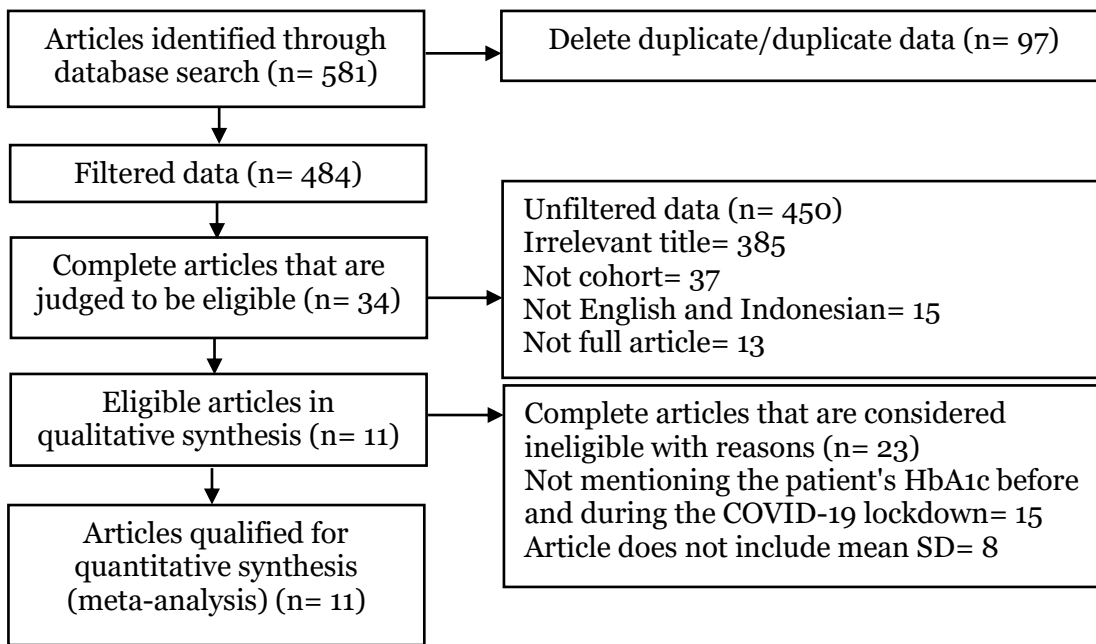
Articles identified through database search (n= 581)

Delete duplicate/duplicate data (n= 97)

Filtered data (n= 484)

Complete articles that are judged to be eligible (n= 34)

Unfiltered data (n= 450)
Irrelevant title= 385
Not cohort= 37
Not English and Indonesian= 15
Not full article= 13

Eligible articles in qualitative synthesis (n= 11)

Complete articles that are considered ineligible with reasons (n= 23)
Not mentioning the patient's HbA1c before and during the COVID-19 lockdown= 15
Article does not include mean SD= 8

Articles qualified for quantitative synthesis (meta-analysis) (n= 11)